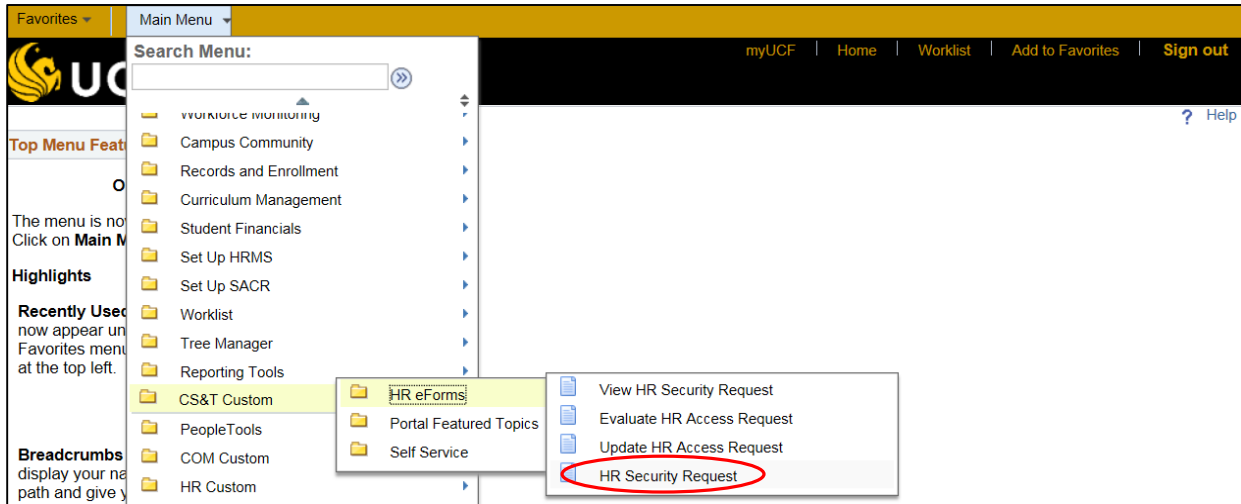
Favorites | Main Menu

Search Menu:

myUCF | Home | Worklist | Add to Favorites | Sign out

Help

Top Menu Feat

O

The menu is no
Click on Main M

Highlights

Recently Usec
now appear un
Favorites menu
at the top left.

Breadcrumbs
display your na
path and give y

Workforce Monitoring
Campus Community
Records and Enrollment
Curriculum Management
Student Financials
Set Up HRMS
Set Up SACR
Worklist
Tree Manager
Reporting Tools
CS&T Custom
PeopleTools
COM Custom
HR Custom

HR eForms
Portal Featured Topics
Self Service

View HR Security Request
Evaluate HR Access Request
Update HR Access Request
HR Security Request